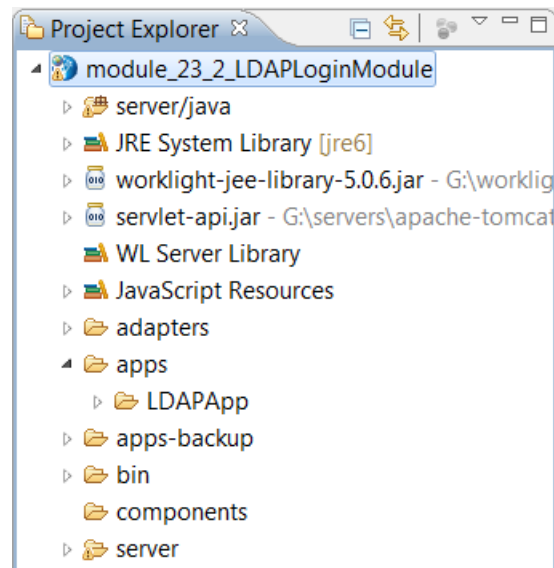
Project Explorer ☒

module_23_2_LDAPLoginModule
server/java
JRE System Library [jre6]
worklight-jee-library-5.0.6.jar - G:\worklig
servlet-api.jar - G:\servers\apache-tomcat
WL Server Library
JavaScript Resources
adapters
apps
LDAPApp
apps-backup
bin
components
server